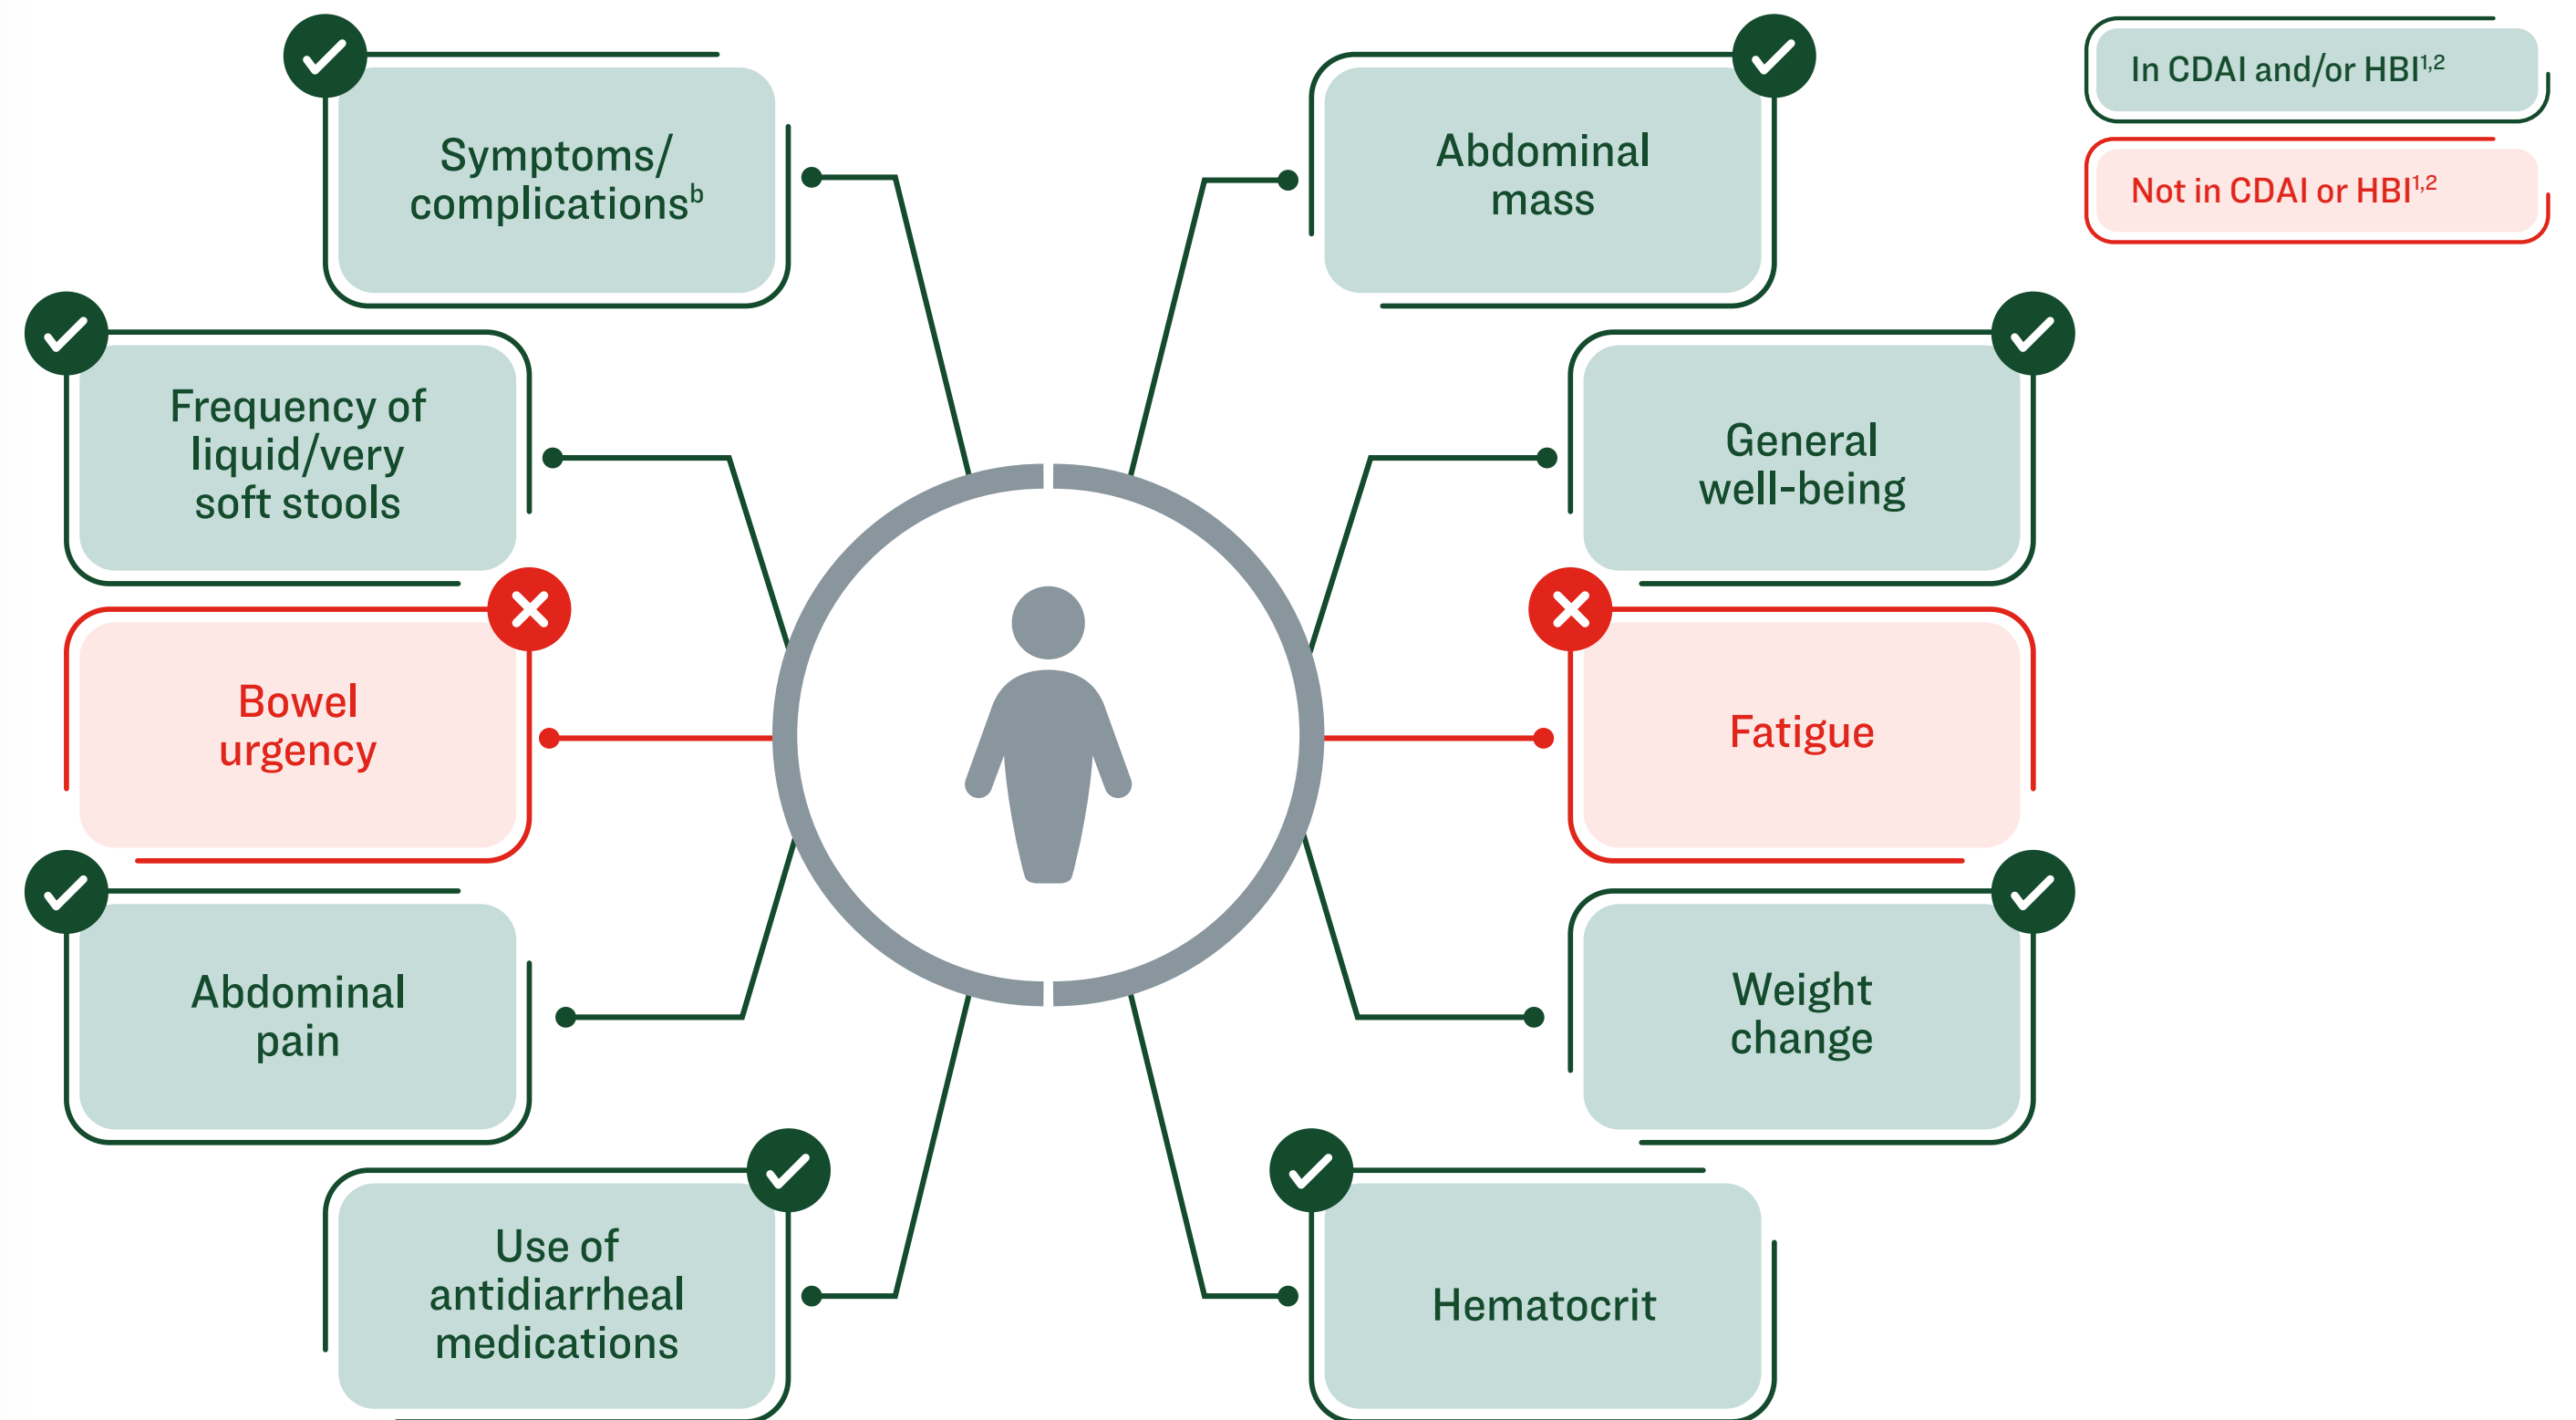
In CDAI and/or HBI$^{1,2}$

Not in CDAI or HBI$^{1,2}$

Symptoms/ complications$^{b}$

Abdominal mass

Frequency of liquid/very soft stools

General well-being

Bowel urgency

Fatigue

Abdominal pain

Weight change

Use of antidiarrheal medications

Hematocrit